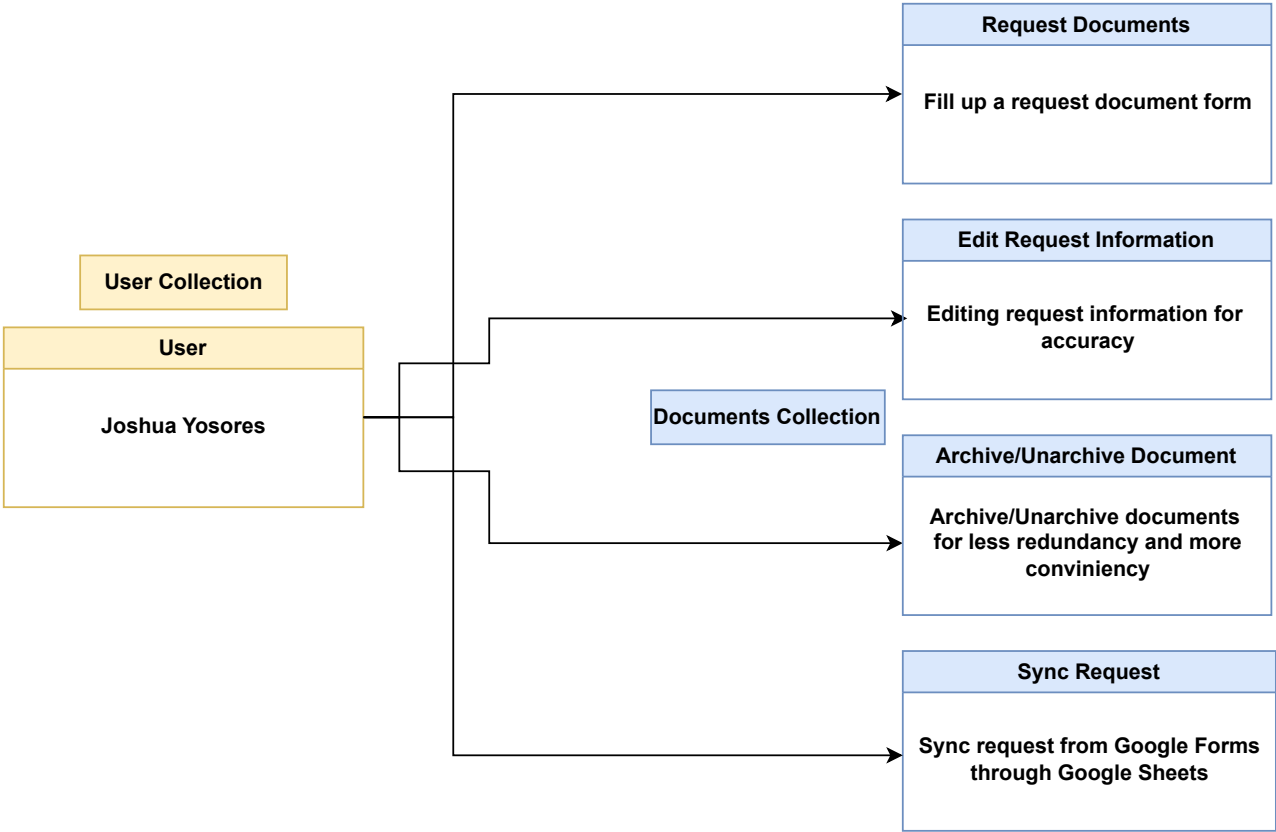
User Collection

User

Joshua Yosores

Documents Collection

Request Documents

Fill up a request document form

Edit Request Information

Editing request information for accuracy

Archive/Unarchive Document

Archive/Unarchive documents for less redundancy and more conviniency

Sync Request

Sync request from Google Forms through Google Sheets